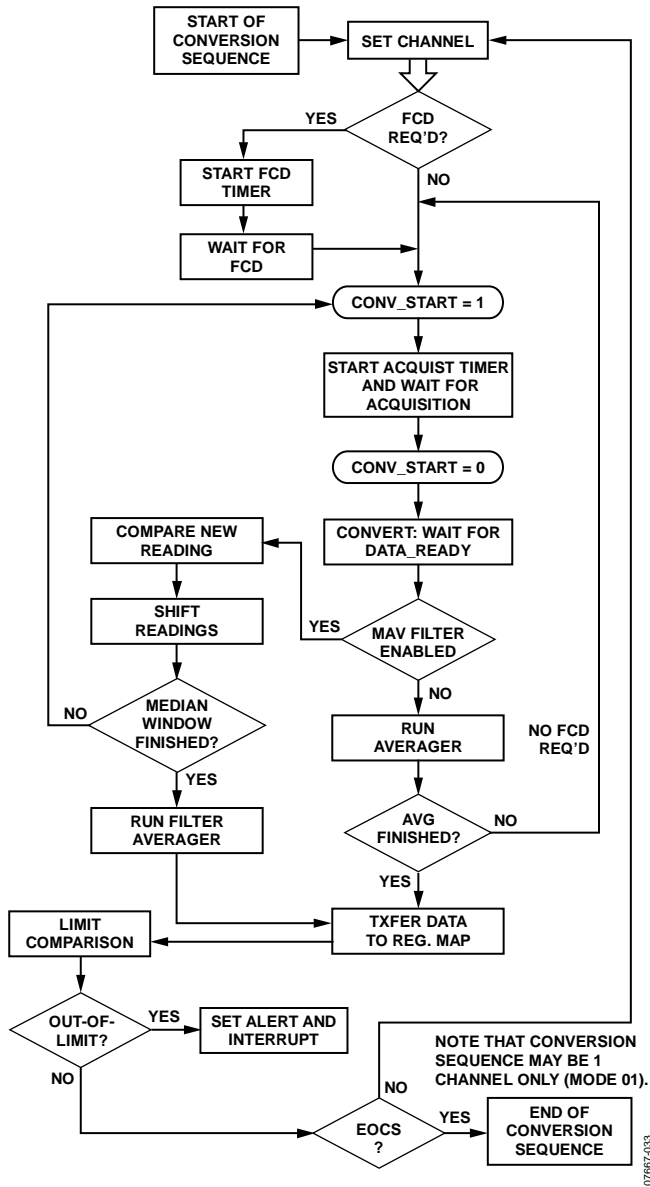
START OF CONVERSION SEQUENCE

SET CHANNEL

FCD REQ'D?

YES

START FCD TIMER

WAIT FOR FCD

NO

CONV_START = 1

START ACQUIST TIMER AND WAIT FOR ACQUISITION

CONV_START = 0

CONVERT: WAIT FOR DATA_READY

COMPARE NEW READING

SHIFT READINGS

YES

MAV FILTER ENABLED

NO

MEDIAN WINDOW FINISHED?

NO

YES

RUN AVERAGER

NO FCD REQ'D

RUN FILTER AVERAGER

AVG FINISHED?

NO

YES

LIMIT COMPARISON

TXFER DATA TO REG. MAP

OUT-OF-LIMIT?

YES

SET ALERT AND INTERRUPT

NO

NOTE THAT CONVERSION SEQUENCE MAY BE 1 CHANNEL ONLY (MODE 01).

NO

EOCS ?

YES

END OF CONVERSION SEQUENCE

07667-033